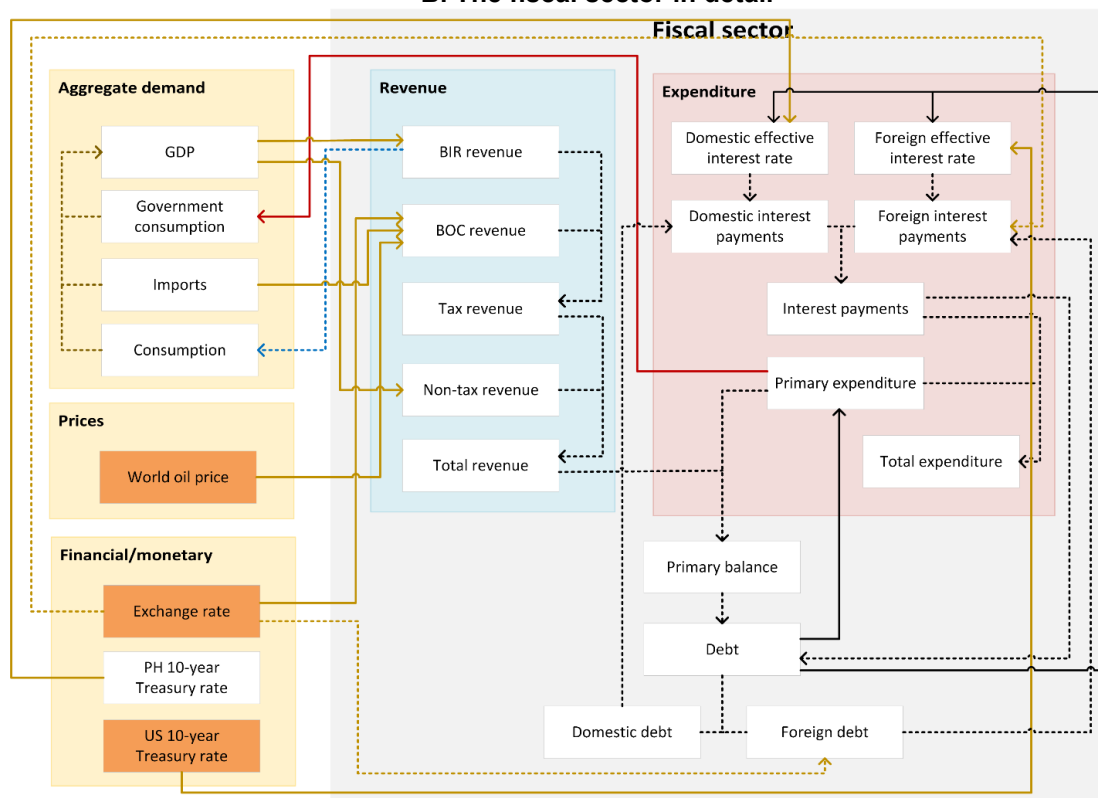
B. The fiscal sector in detail

Fiscal sector

Aggregate demand

GDP

Government consumption

Imports

Consumption

Prices

World oil price

Financial/monetary

Exchange rate

PH 10-year Treasury rate

US 10-year Treasury rate

Revenue

BIR revenue

BOC revenue

Tax revenue

Non-tax revenue

Total revenue

Expenditure

Domestic effective interest rate

Foreign effective interest rate

Domestic interest payments

Foreign interest payments

Interest payments

Primary expenditure

Total expenditure

Primary balance

Debt

Domestic debt

Foreign debt